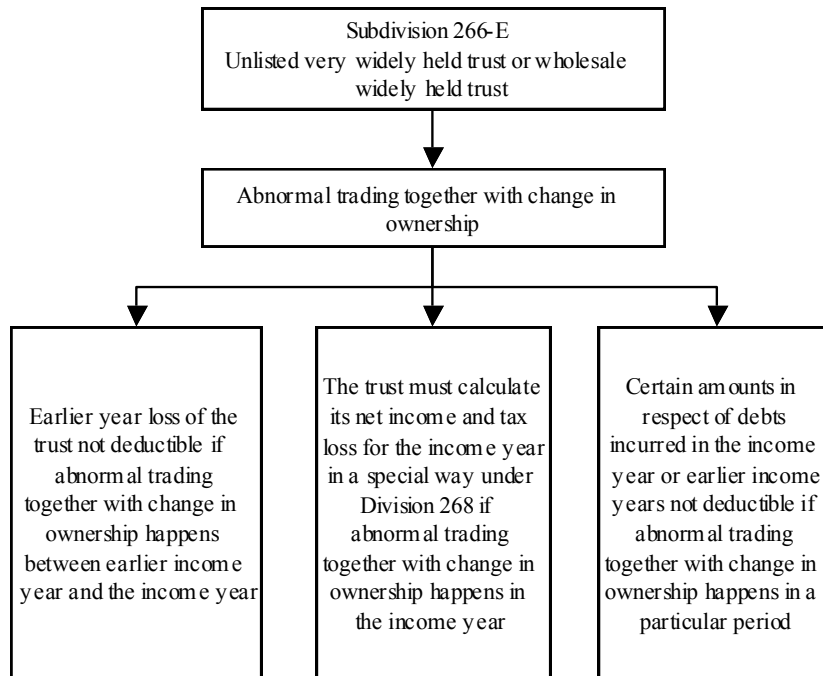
Subdivision 266-E
Unlisted very widely held trust or wholesale widely held trust

Abnormal trading together with change in ownership

Earlier year loss of the trust not deductible if abnormal trading together with change in ownership happens between earlier income year and the income year

The trust must calculate its net income and tax loss for the income year in a special way under Division 268 if abnormal trading together with change in ownership happens in the income year

Certain amounts in respect of debts incurred in the income year or earlier income years not deductible if abnormal trading together with change in ownership happens in a particular period